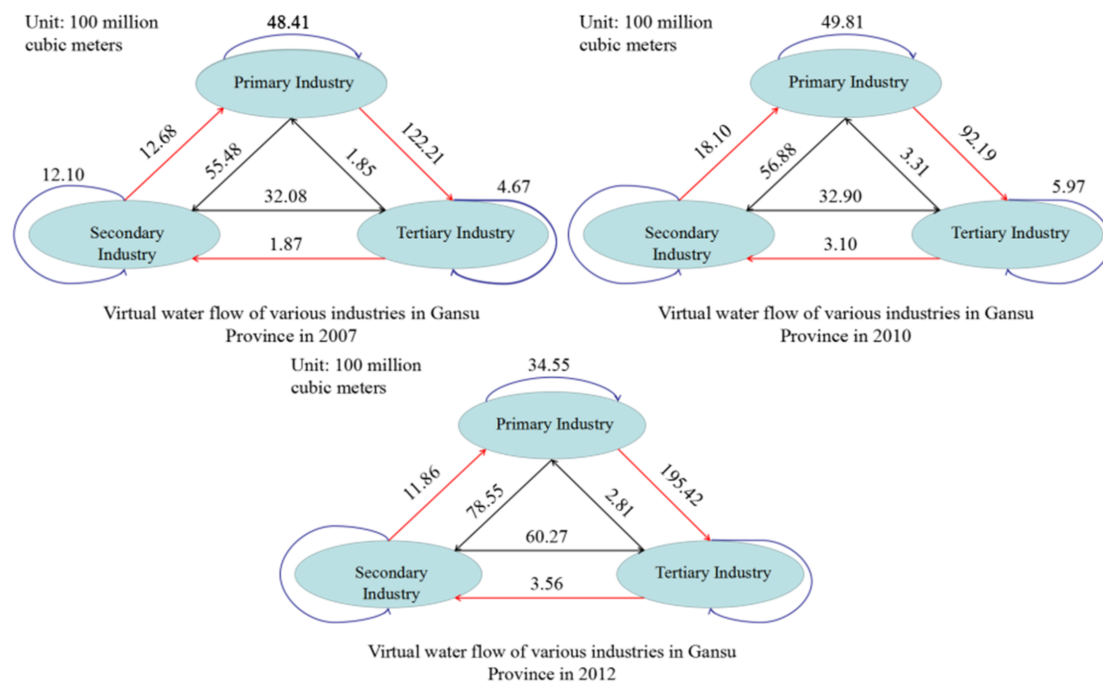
Unit: 100 million cubic meters

48.41

Primary Industry

12.68

55.48

1.85

122.21

12.10

32.08

4.67

Secondary Industry

1.87

Tertiary Industry

Virtual water flow of various industries in Gansu Province in 2007

Unit: 100 million cubic meters

49.81

Primary Industry

18.10

56.88

3.31

92.19

32.90

5.97

Secondary Industry

3.10

Tertiary Industry

Virtual water flow of various industries in Gansu Province in 2010

Unit: 100 million cubic meters

34.55

Primary Industry

11.86

78.55

2.81

195.42

60.27

Secondary Industry

3.56

Tertiary Industry

Virtual water flow of various industries in Gansu Province in 2012